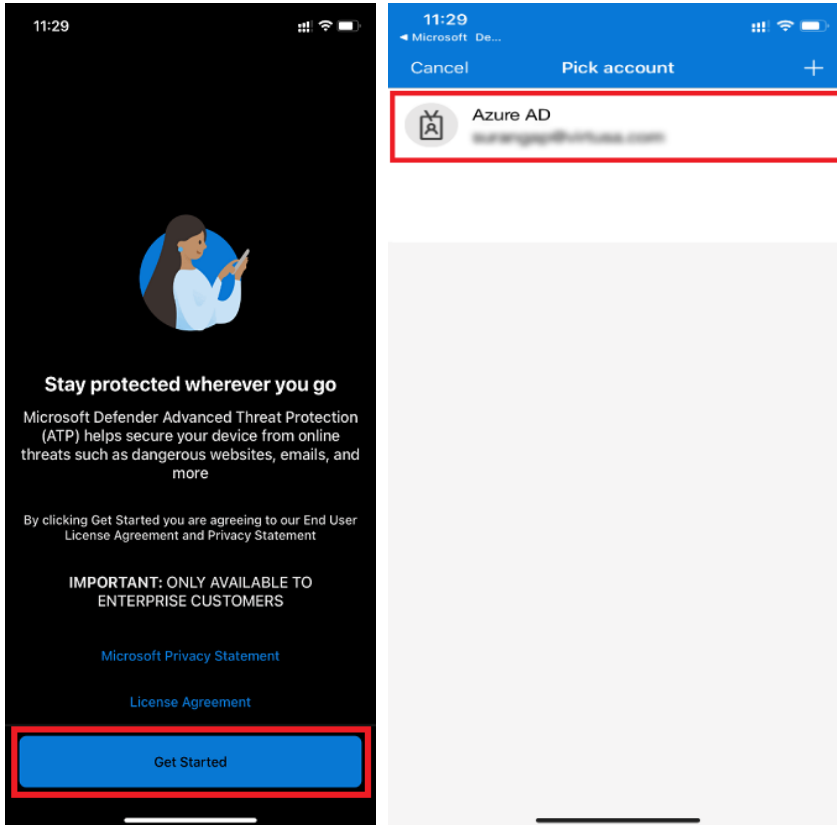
11:29

Stay protected wherever you go

Microsoft Defender Advanced Threat Protection (ATP) helps secure your device from online threats such as dangerous websites, emails, and more

By clicking Get Started you are agreeing to our End User License Agreement and Privacy Statement

IMPORTANT: ONLY AVAILABLE TO ENTERPRISE CUSTOMERS

Microsoft Privacy Statement

License Agreement

Get Started

11:29
◂ Microsoft De...

Cancel Pick account +

Azure AD
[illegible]